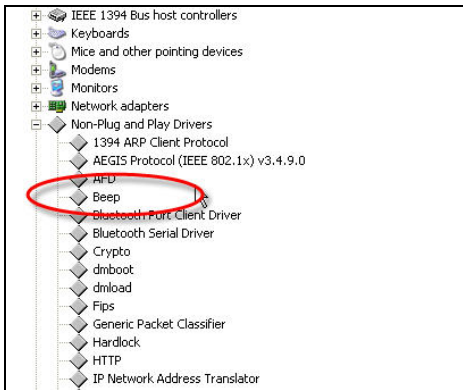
IEEE 1394 Bus host controllers
Keyboards
Mice and other pointing devices
Modems
Monitors
Network adapters
Non-Plug and Play Drivers
1394 ARP Client Protocol
AEGIS Protocol (IEEE 802.1x) v3.4.9.0
AFD
Beep
Bluetooth Port Client Driver
Bluetooth Serial Driver
Crypto
dmboot
dmload
Fips
Generic Packet Classifier
Hardlock
HTTP
IP Network Address Translator